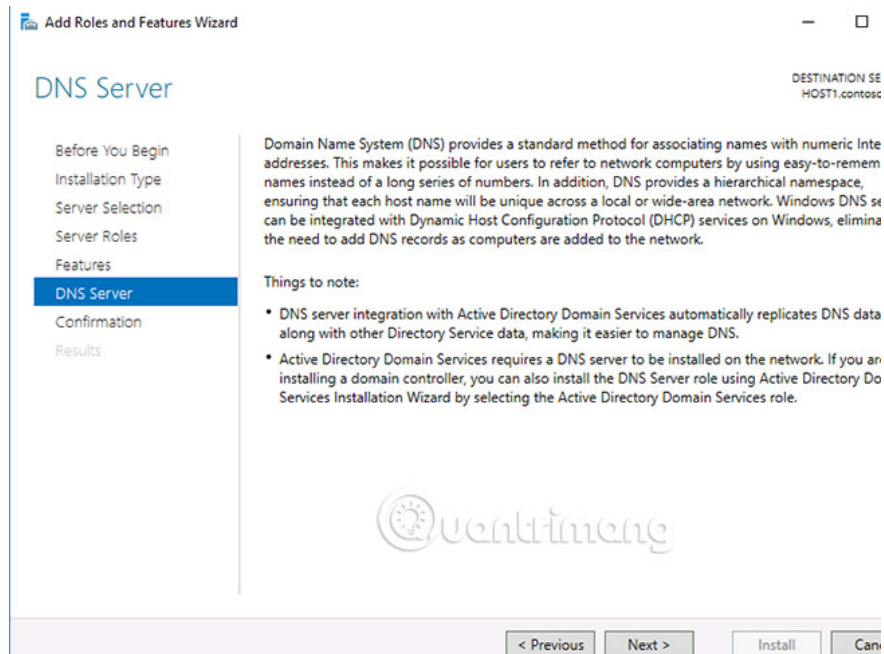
Add Roles and Features Wizard

DNS Server

DESTINATION SE
HOST1.contos

Before You Begin
Installation Type
Server Selection
Server Roles
Features
DNS Server
Confirmation
Results

Domain Name System (DNS) provides a standard method for associating names with numeric Inte addresses. This makes it possible for users to refer to network computers by using easy-to-remem names instead of a long series of numbers. In addition, DNS provides a hierarchical namespace, ensuring that each host name will be unique across a local or wide-area network. Windows DNS se can be integrated with Dynamic Host Configuration Protocol (DHCP) services on Windows, elimina the need to add DNS records as computers are added to the network.

Things to note:

• DNS server integration with Active Directory Domain Services automatically replicates DNS data along with other Directory Service data, making it easier to manage DNS.

• Active Directory Domain Services requires a DNS server to be installed on the network. If you ar installing a domain controller, you can also install the DNS Server role using Active Directory Do Services Installation Wizard by selecting the Active Directory Domain Services role.

Quantrimang

< Previous
Next >
Install
Can